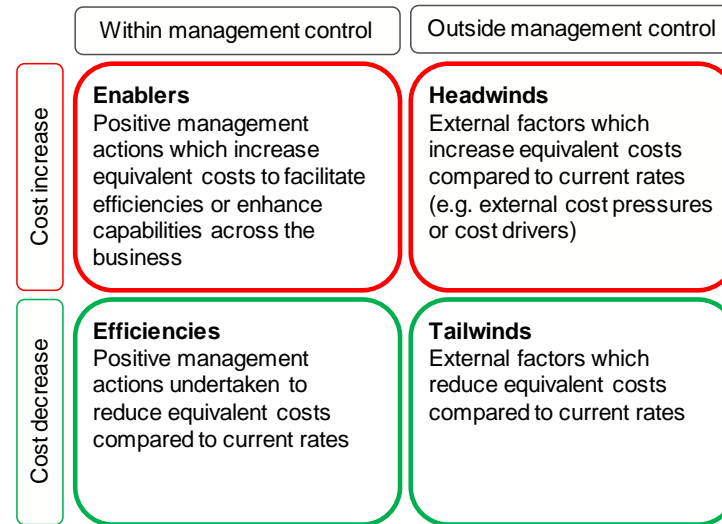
|  | Within management control | Outside management control |
|---|---|---|
| Cost increase | **Enablers** Positive management actions which increase equivalent costs to facilitate efficiencies or enhance capabilities across the business | **Headwinds** External factors which increase equivalent costs compared to current rates (e.g. external cost pressures or cost drivers) |
| Cost decrease | **Efficiencies** Positive management actions undertaken to reduce equivalent costs compared to current rates | **Tailwinds** External factors which reduce equivalent costs compared to current rates |